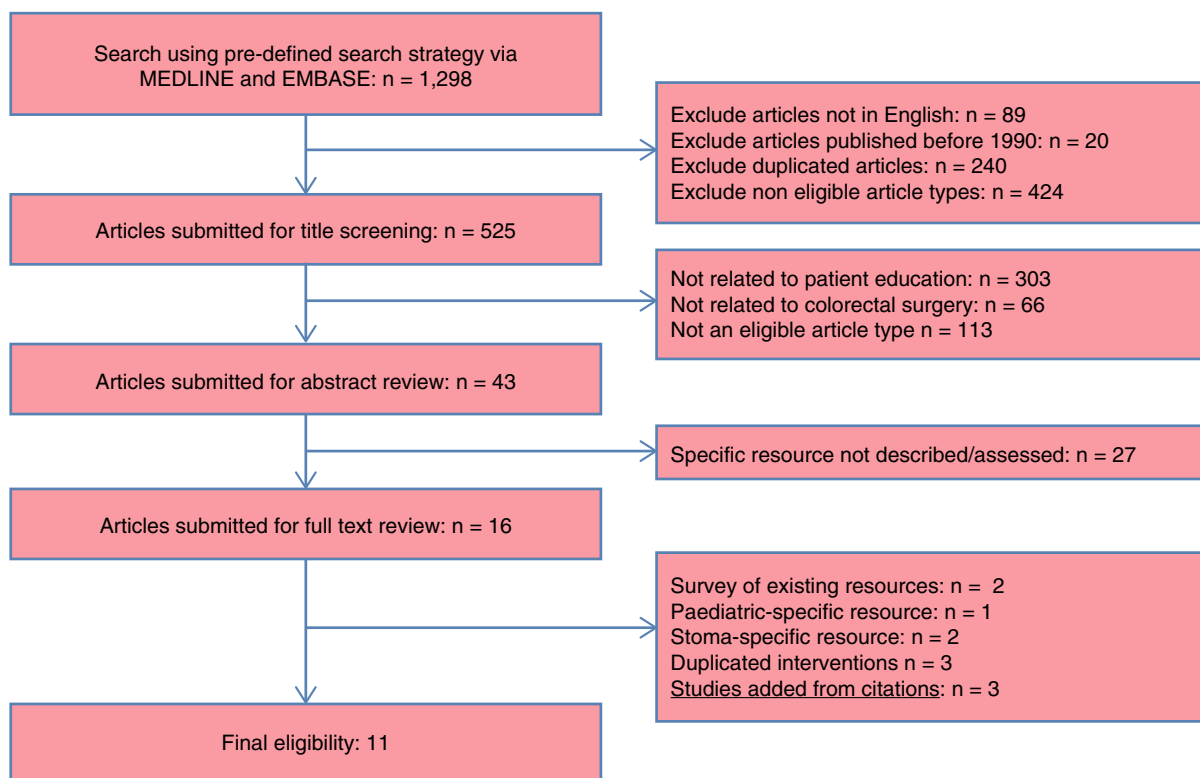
Search using pre-defined search strategy via MEDLINE and EMBASE: n = 1,298

Exclude articles not in English: n = 89
Exclude articles published before 1990: n = 20
Exclude duplicated articles: n = 240
Exclude non eligible article types: n = 424

Articles submitted for title screening: n = 525

Not related to patient education: n = 303
Not related to colorectal surgery: n = 66
Not an eligible article type n = 113

Articles submitted for abstract review: n = 43

Specific resource not described/assessed: n = 27

Articles submitted for full text review: n = 16

Survey of existing resources: n = 2
Paediatric-specific resource: n = 1
Stoma-specific resource: n = 2
Duplicated interventions n = 3
Studies added from citations: n = 3

Final eligibility: 11